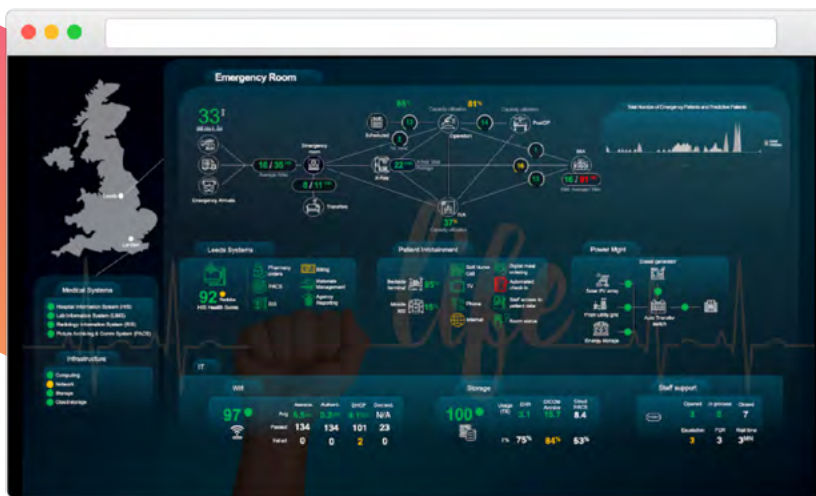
Emergency Room

33

Emergency room

Emergency Arrivals

16 / 35

8 / 11

Transfers

X-Ray

22

Scheduled

Operation

PostOP

95%

81%

Capacity utilization

16

16 / 81

Total Number of Emergency Patients and Predictive Patients

Leeds Systems

92

Pharmacy orders

Billing

PACS

Materials Management

RIS

Agency Reporting

Patient Infotainment

Self Home Call

Digital meal ordering

Bedside terminal

TV

Automated check-in

Phone

Staff access to patient data

Internet

Room service

Power Mgmt

Diesel generator

Solar PV array

From utility grid

Auto Transfer switch

Energy storage

Medical Systems

Hospital Information System (HIS)

Lab Information System (LIMS)

Radiology Information System (RIS)

Picture Archiving & Comm System (PACS)

Infrastructure

Computing

Network

Storage

Cloud storage

IT

Wifi

97

Avg

Passed

Failed

134

134

101

23

0

0

2

0

N/A

Storage

100

EHR

DICOM Archive

Cloud PACS

8.4

75%

84%

63%

Staff support

Opened

In process

Closed

7

Escalation

FCR

Rest time

3

3

3MIN